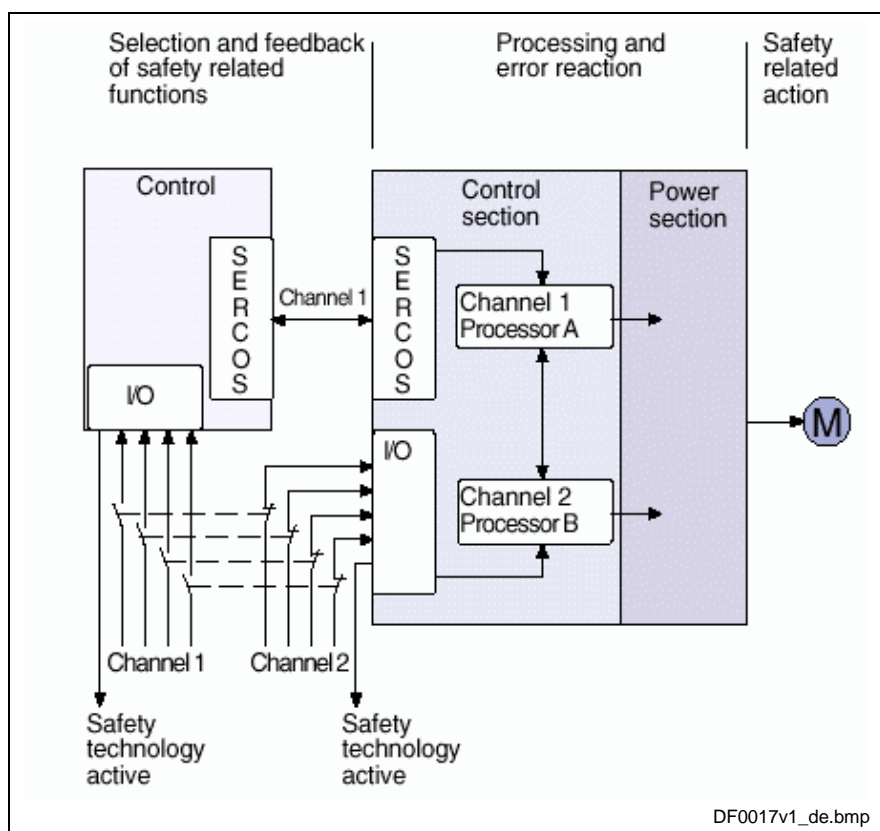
Selection and feedback of safety related functions

Processing and error reaction

Safety related action

Control

SERCOS

Channel 1

I/O

Control section

SERCOS

Channel 1 Processor A

I/O

Channel 2 Processor B

Power section

M

Channel 1

Channel 2

Safety technology active

Safety technology active

DF0017v1_de.bmp